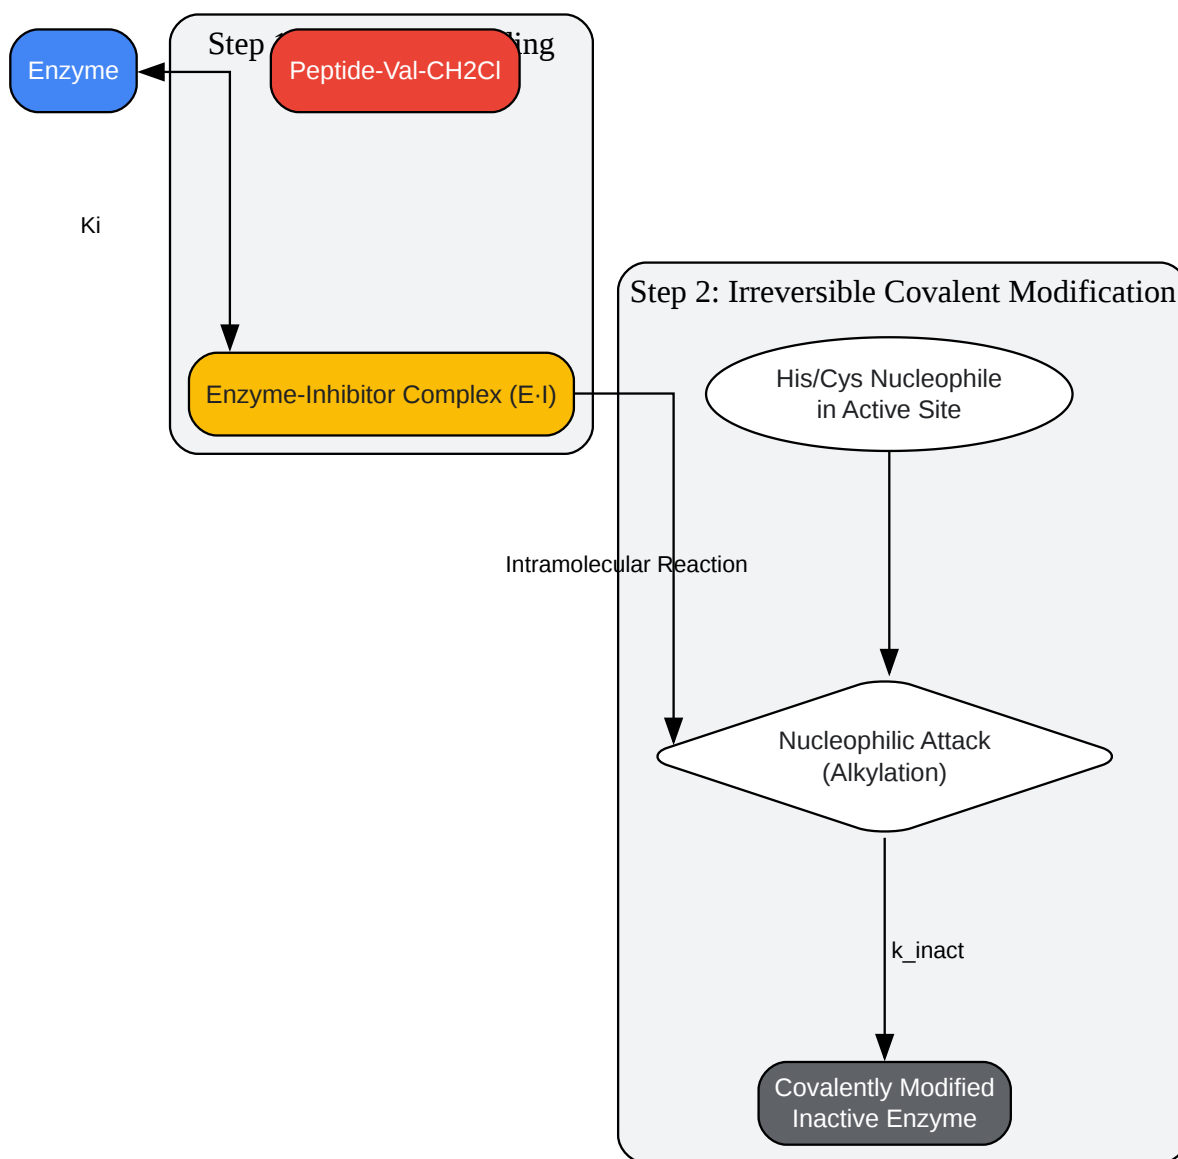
Step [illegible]ing

Enzyme

Peptide-Val-CH2Cl

Ki

Enzyme-Inhibitor Complex (E·I)

Step 2: Irreversible Covalent Modification

His/Cys Nucleophile in Active Site

Intramolecular Reaction

Nucleophilic Attack (Alkylation)

k_inact

Covalently Modified Inactive Enzyme